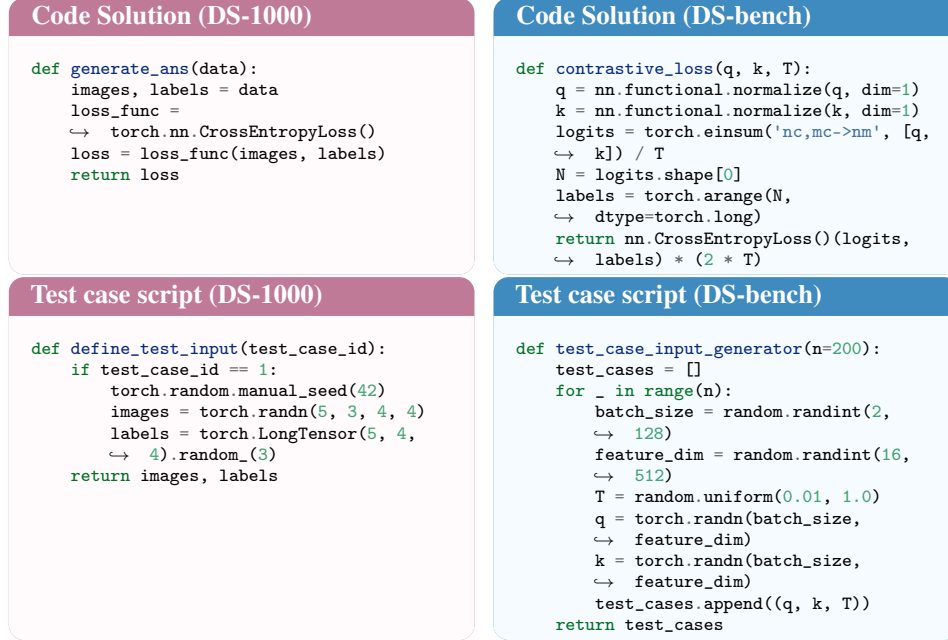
Code Solution (DS-1000)

```
def generate_ans(data):
    images, labels = data
    loss_func =
    ↪  torch.nn.CrossEntropyLoss()
    loss = loss_func(images, labels)
    return loss
```

Code Solution (DS-bench)

```
def contrastive_loss(q, k, T):
    q = nn.functional.normalize(q, dim=1)
    k = nn.functional.normalize(k, dim=1)
    logits = torch.einsum('nc,mc->nm', [q,
    ↪  k]) / T
    N = logits.shape[0]
    labels = torch.arange(N,
    ↪  dtype=torch.long)
    return nn.CrossEntropyLoss()(logits,
    ↪  labels) * (2 * T)
```

Test case script (DS-1000)

```
def define_test_input(test_case_id):
    if test_case_id == 1:
        torch.random.manual_seed(42)
        images = torch.randn(5, 3, 4, 4)
        labels = torch.LongTensor(5, 4,
        ↪  4).random_(3)
    return images, labels
```

Test case script (DS-bench)

```
def test_case_input_generator(n=200):
    test_cases = []
    for _ in range(n):
        batch_size = random.randint(2,
        ↪  128)
        feature_dim = random.randint(16,
        ↪  512)
        T = random.uniform(0.01, 1.0)
        q = torch.randn(batch_size,
        ↪  feature_dim)
        k = torch.randn(batch_size,
        ↪  feature_dim)
        test_cases.append((q, k, T))
    return test_cases
```